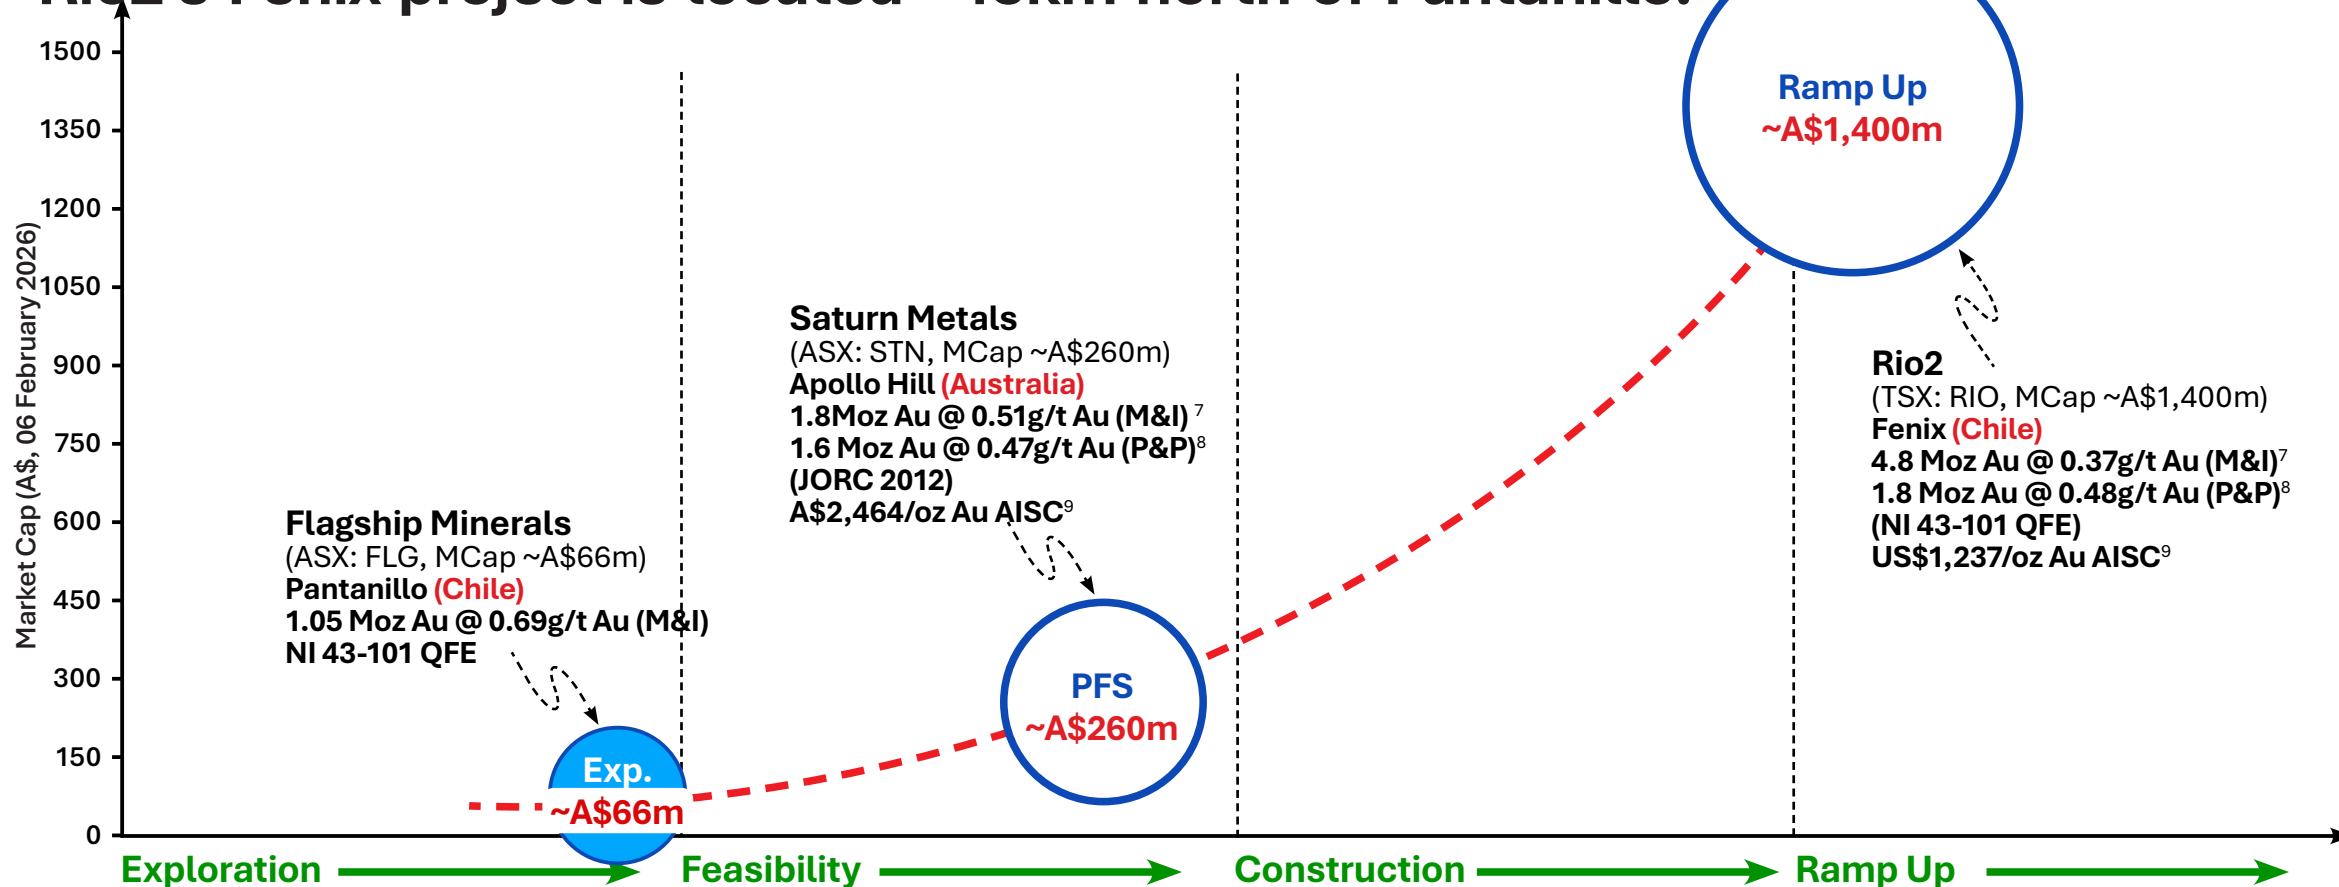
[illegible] Fenix project is located ~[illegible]km north of Pantanillo.

Market Cap (A$, 06 February 2026)

1500
1350
1200
1050
900
750
600
450
300
150
0

Ramp Up
~A$1,400m

Saturn Metals
(ASX: STN, MCap ~A$260m)
Apollo Hill (Australia)
1.8Moz Au @ 0.51g/t Au (M&I) $^{7}$
1.6 Moz Au @ 0.47g/t Au (P&P)$^{8}$
(JORC 2012)
A$2,464/oz Au AISC$^{9}$

Rio2
(TSX: RIO, MCap ~A$1,400m)
Fenix (Chile)
4.8 Moz Au @ 0.37g/t Au (M&I)$^{7}$
1.8 Moz Au @ 0.48g/t Au (P&P)$^{8}$
(NI 43-101 QFE)
US$1,237/oz Au AISC$^{9}$

Flagship Minerals
(ASX: FLG, MCap ~A$66m)
Pantanillo (Chile)
1.05 Moz Au @ 0.69g/t Au (M&I)
NI 43-101 QFE

PFS
~A$260m

Exp.
~A$66m

Exploration
Feasibility
Construction
Ramp Up